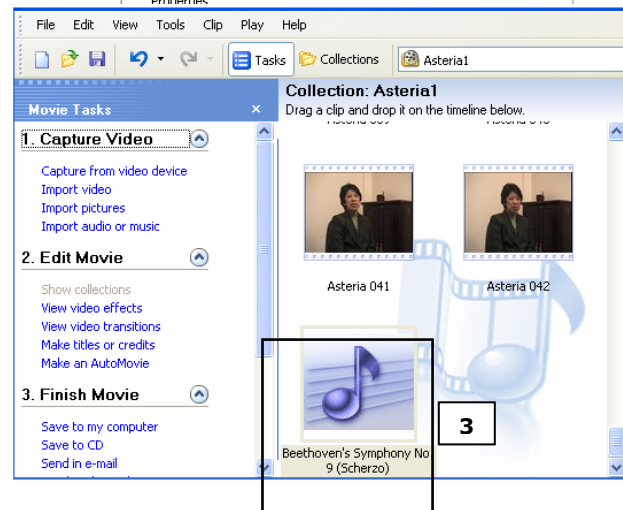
File Edit View Tools Clip Play Help

Tasks Collections Asteria1

Movie Tasks ×

1. Capture Video

Capture from video device
Import video
Import pictures
Import audio or music

2. Edit Movie

Show collections
View video effects
View video transitions
Make titles or credits
Make an AutoMovie

3. Finish Movie

Save to my computer
Save to CD
Send in e-mail

Collection: Asteria1
Drag a clip and drop it on the timeline below.

Asteria 041

Asteria 042

Beethoven's Symphony No 9 (Scherzo)

3